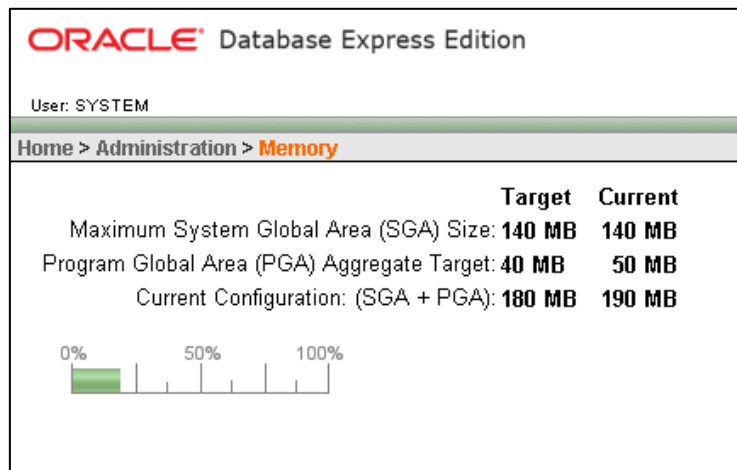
ORACLE® Database Express Edition

User: SYSTEM

Home > Administration > Memory

| | Target | Current |
|---|---|---|
| Maximum System Global Area (SGA) Size: | 140 MB | 140 MB |
| Program Global Area (PGA) Aggregate Target: | 40 MB | 50 MB |
| Current Configuration: (SGA + PGA): | 180 MB | 190 MB |

0% 50% 100%